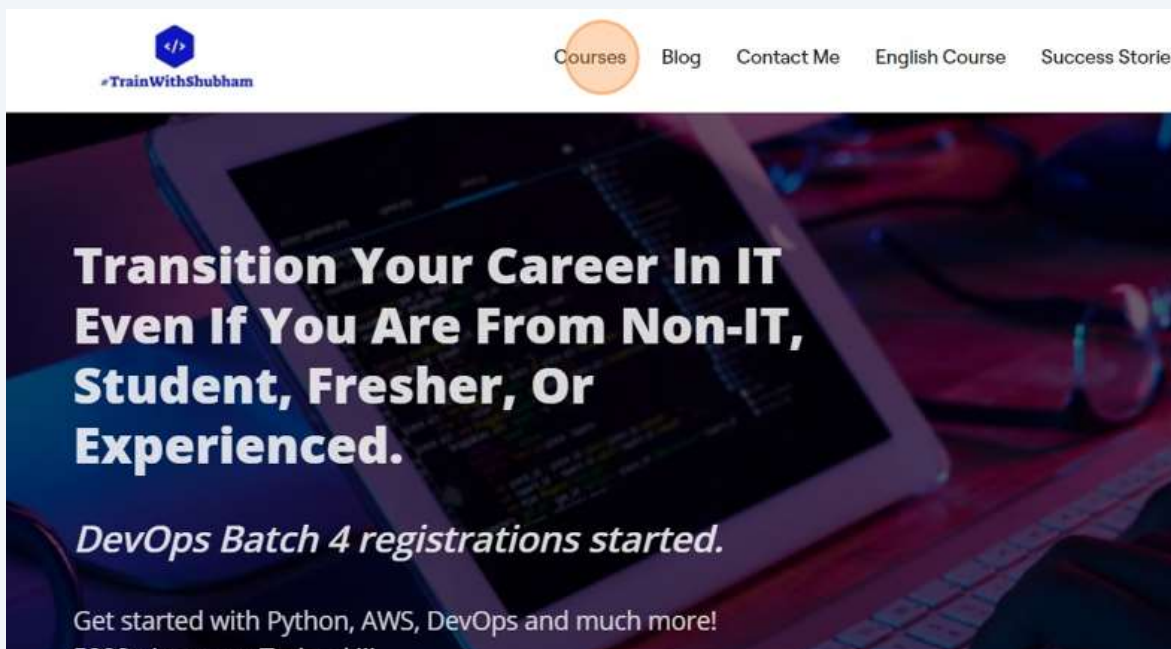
</>
#TrainWithShubham

Courses Blog Contact Me English Course Success Storie

Transition Your Career In IT Even If You Are From Non-IT, Student, Fresher, Or Experienced.

DevOps Batch 4 registrations started.

Get started with Python, AWS, DevOps and much more!

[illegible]